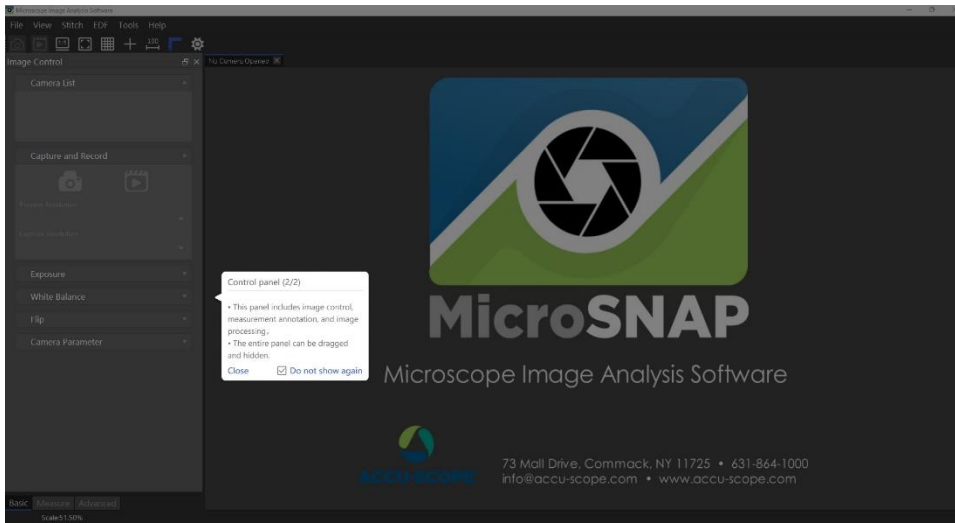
Microscope Image Analysis Software

File View Stitch EDF Tools Help

Image Control

No Camera Opened

Camera List

Capture and Record

Preview Resolution

Capture Resolution

Exposure

White Balance

Flip

Camera Parameter

Control panel (2/2)

• This panel includes image control, measurement annotation, and image processing。
• The entire panel can be dragged and hidden.

Close

Do not show again

MicroSNAP

Microscope Image Analysis Software

ACCU-SCOPE

73 Mall Drive, Commack, NY 11725 • 631-864-1000
info@accu-scope.com • www.accu-scope.com

Basic Measure Advanced

Scale:51.50%